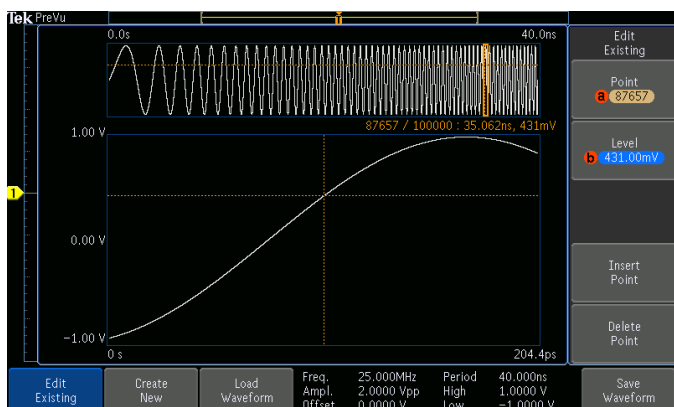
Tek PreVu

0.0s

40.0ns

87657 / 100000 : 35.062ns, 431mV

1.00 V

1

0.00 V

-1.00 V

0 s

204.4ps

Edit Existing

Point
a 87657

Level
b 431.00mV

Insert Point

Delete Point

Edit Existing

Create New

Load Waveform

Freq. 25.000MHz
Ampl. 2.0000 Vpp
Offset 0.0000 V

Period 40.000ns
High 1.0000 V
Low -1.0000 V

Save Waveform